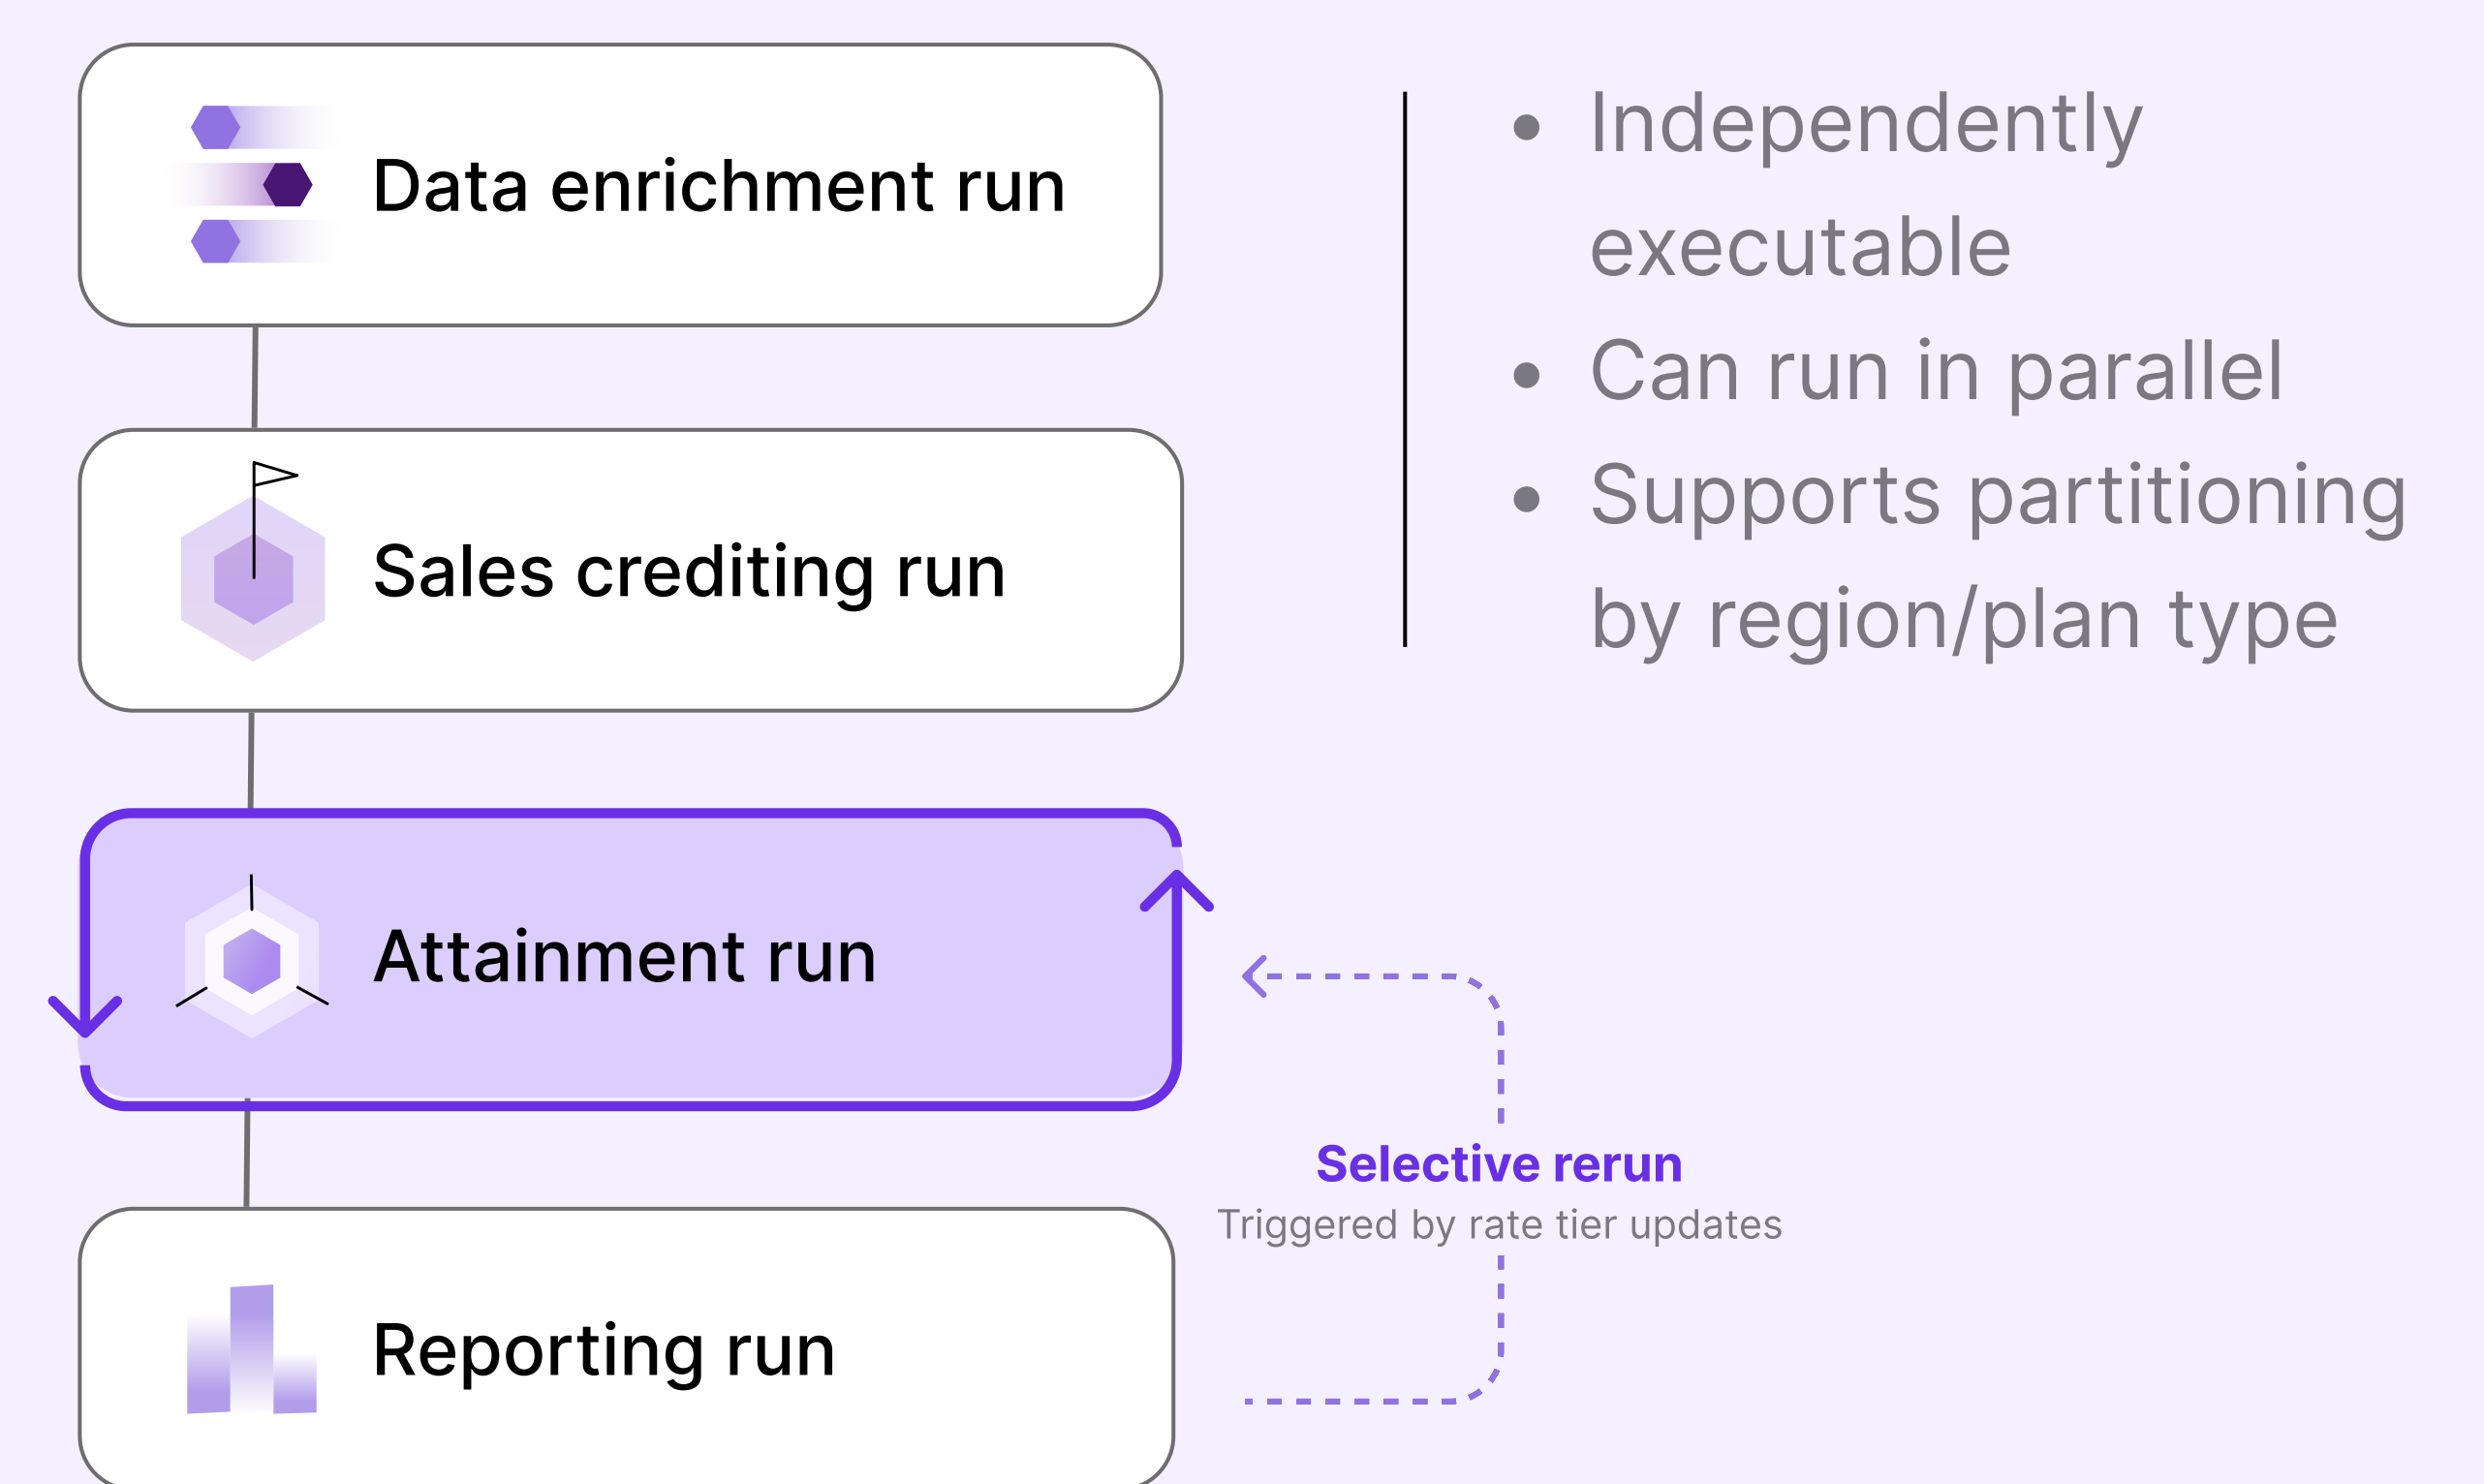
Data enrichment run

Sales crediting run

Attainment run

Reporting run

- Independently executable
- Can run in parallel
- Supports partitioning by region/plan type

Selective rerun
Triggered by rate tier updates